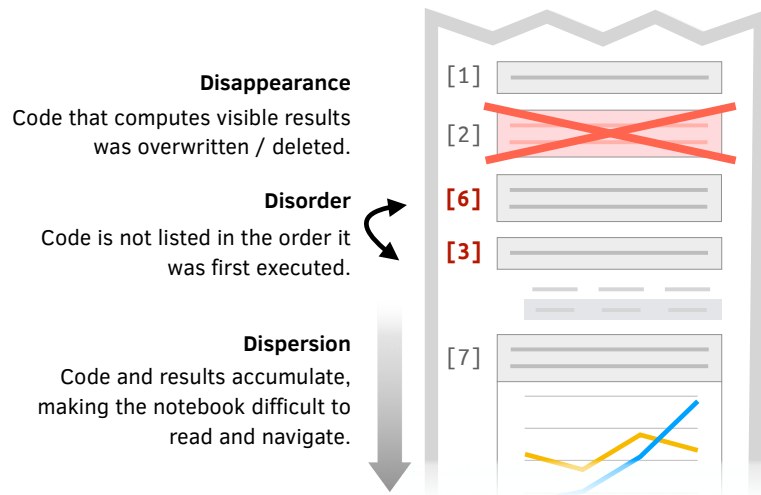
Disappearance
Code that computes visible results was overwritten / deleted.

Disorder
Code is not listed in the order it was first executed.

Dispersion
Code and results accumulate, making the notebook difficult to read and navigate.

[1]
[2]
[6]
[3]
[7]